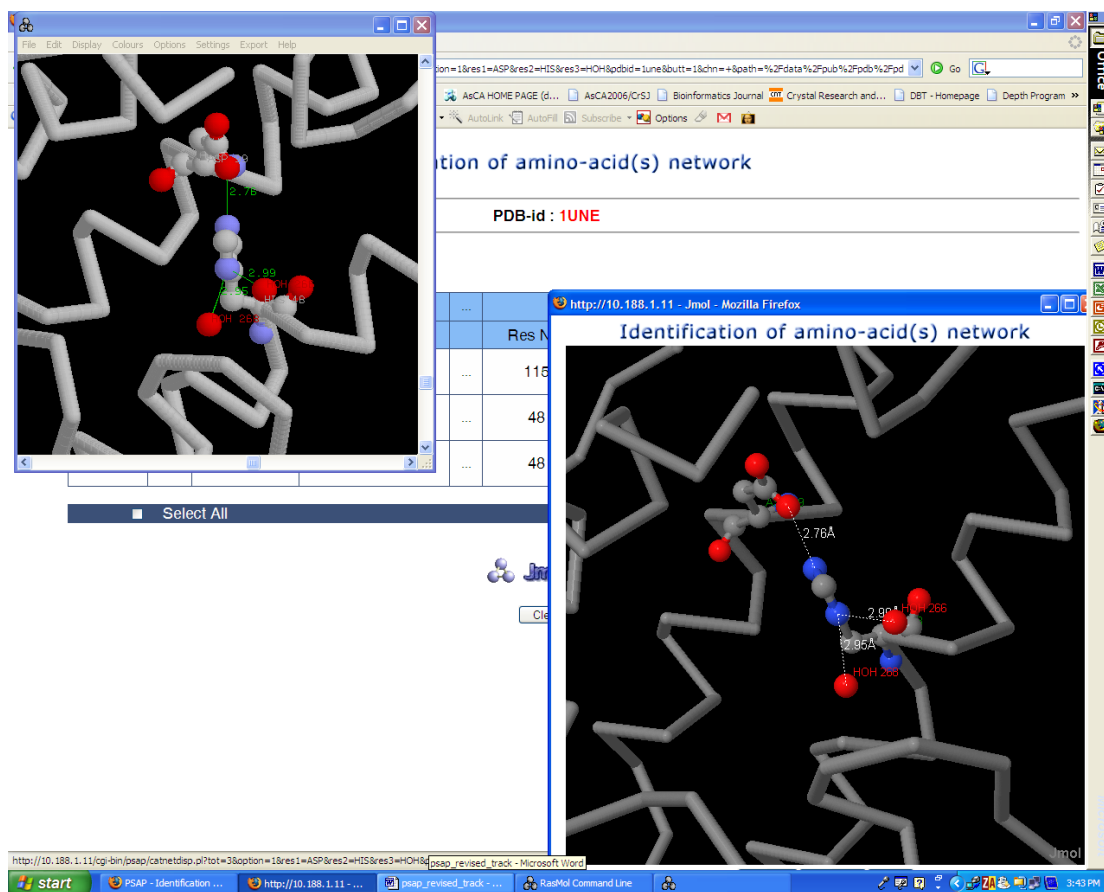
File Edit Display Colours Options Settings Export Help

2.76
2.99
HOH 268

tion=1&res1=ASP&res2=HIS&res3=HOH&pdbid=1une&butt=1&chn=+&path=%2Fdata%2Fpub%2Fpdb%2Fpd Go

AsCA HOME PAGE (d... AsCA2006/CrSJ Bioinformatics Journal Crystal Research and... DBT - Homepage Depth Program »

AutoLink AutoFill Subscribe Options

tion of amino-acid(s) network

PDB-id : 1UNE

...
Res N
118
...
48
...
48

Select All

Jm

Cle

http://10.188.1.11 - Jmol - Mozilla Firefox

Identification of amino-acid(s) network

2.76Å
2.98Å
HOH 266
2.95Å
HOH 268
Jmol

http://10.188.1.11/cgi-bin/psap/catnetdisp.pl?tot=3&option=1&res1=ASP&res2=HIS&res3=HOH&
psap_revised_track - Microsoft Word

start PSAP - Identification ... http://10.188.1.11 - ... psap_revised_track - ... RasMol Command Line 3:43 PM